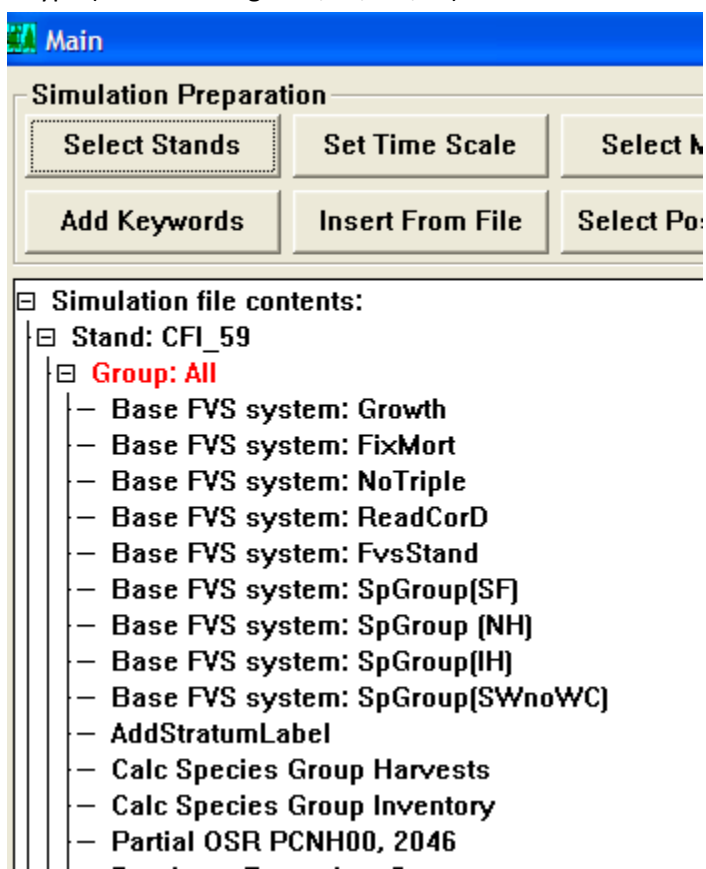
Main

Simulation Preparation

Select Stands

Set Time Scale

Select M

Add Keywords

Insert From File

Select Po

Simulation file contents:
Stand: CFI_59
Group: All
Base FVS system: Growth
Base FVS system: FixMort
Base FVS system: NoTriple
Base FVS system: ReadCorD
Base FVS system: FvsStand
Base FVS system: SpGroup(SF)
Base FVS system: SpGroup (NH)
Base FVS system: SpGroup(IH)
Base FVS system: SpGroup(SWnoWC)
AddStratumLabel
Calc Species Group Harvests
Calc Species Group Inventory
Partial OSR PCNH00, 2046
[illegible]